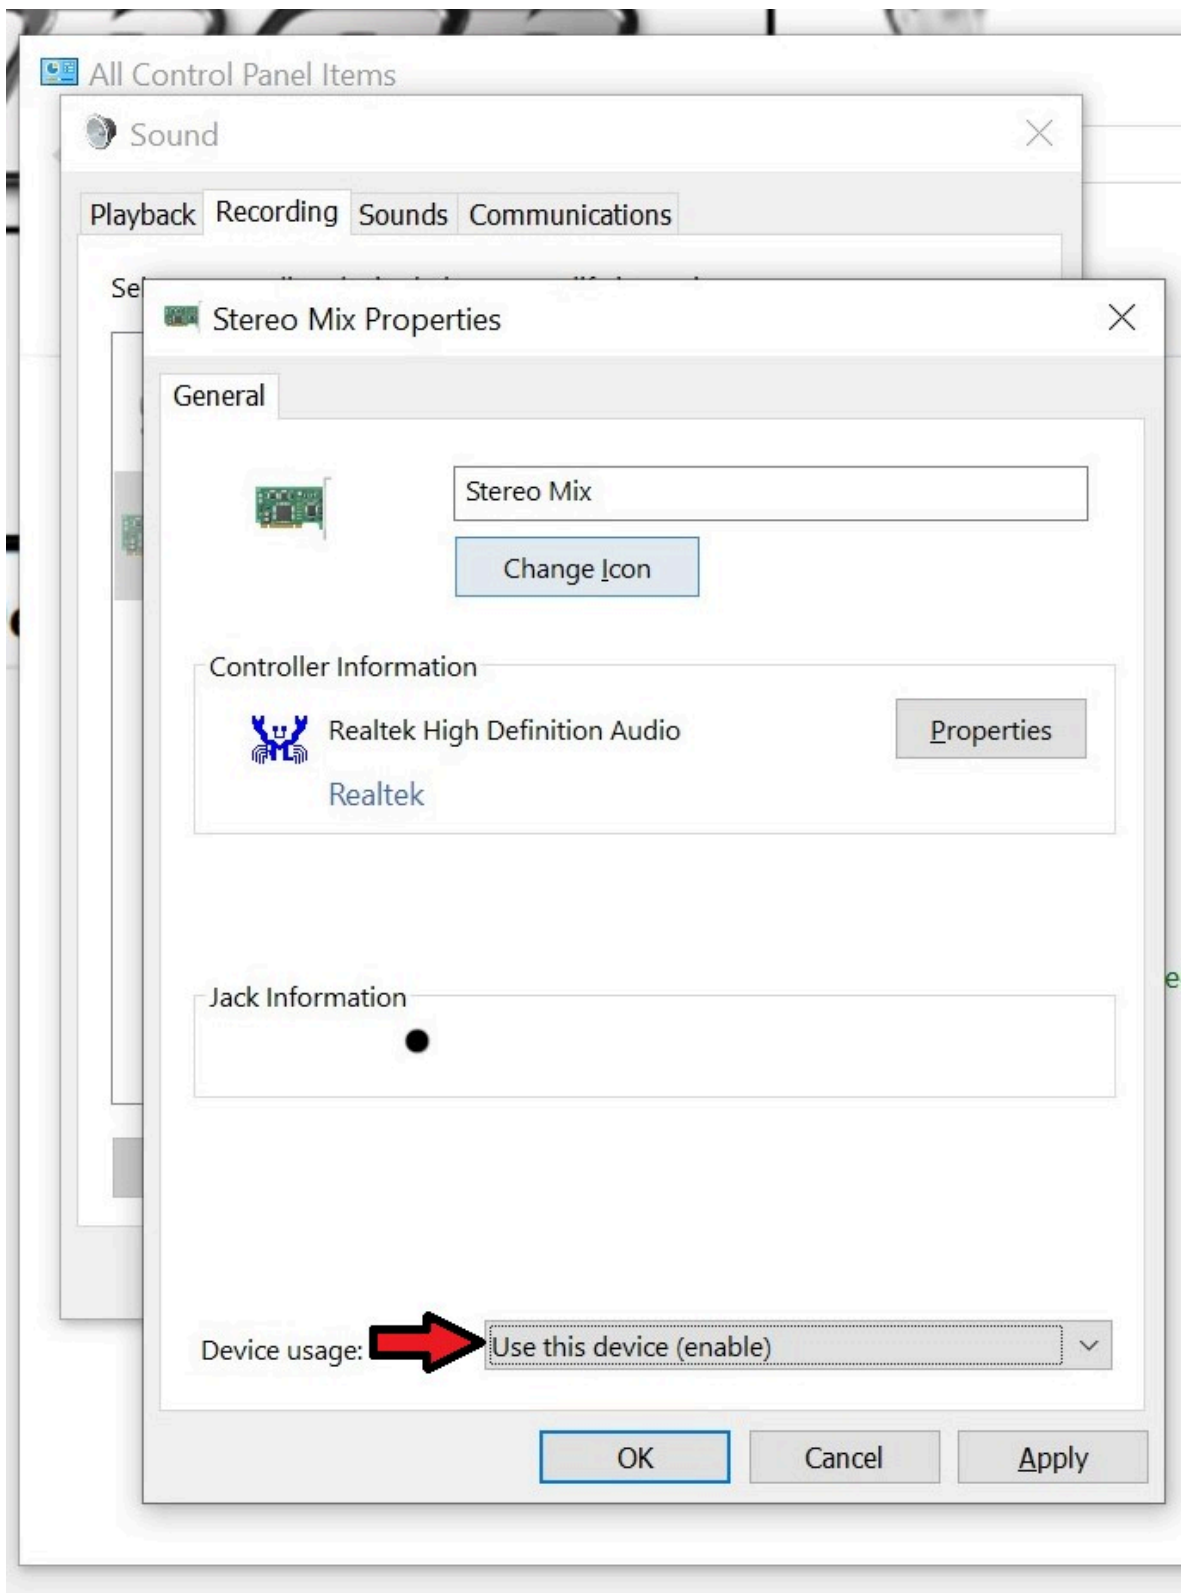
All Control Panel Items

Sound

Playback Recording Sounds Communications

Se

Stereo Mix Properties

General

Stereo Mix

Change Icon

Controller Information

Realtek High Definition Audio

Properties

Realtek

Jack Information

Device usage: Use this device (enable)

OK Cancel Apply